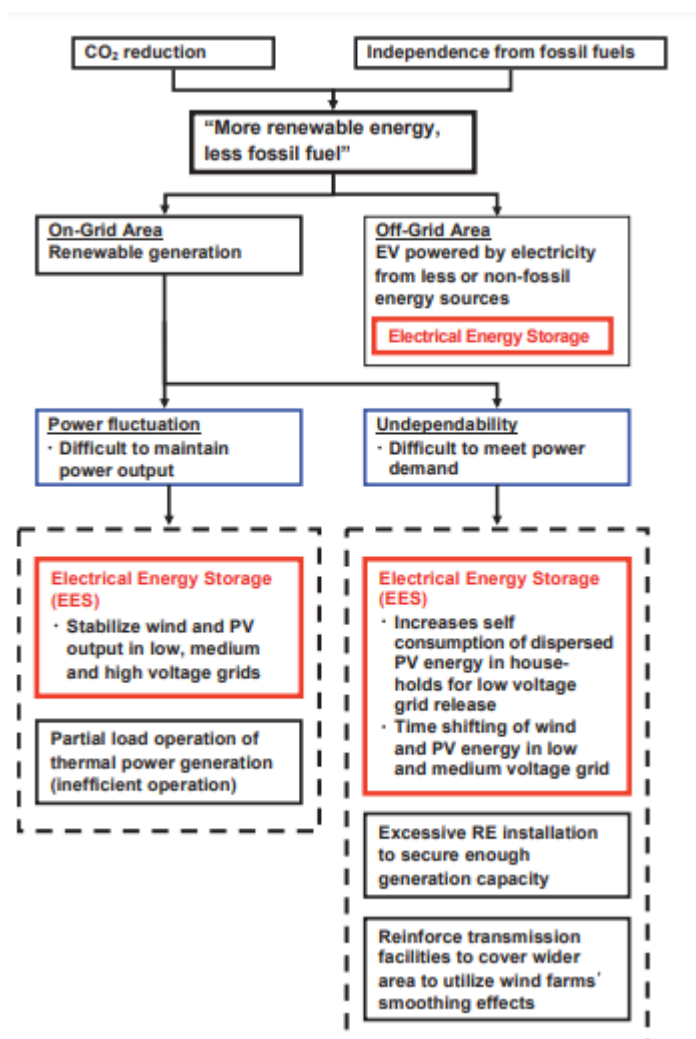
$CO_2$ reduction

Independence from fossil fuels

"More renewable energy, less fossil fuel"

On-Grid Area
Renewable generation

Off-Grid Area
EV powered by electricity from less or non-fossil energy sources

Electrical Energy Storage

Power fluctuation
・ Difficult to maintain power output

Undependability
・ Difficult to meet power demand

Electrical Energy Storage (EES)
・ Stabilize wind and PV output in low, medium and high voltage grids

Partial load operation of thermal power generation (inefficient operation)

Electrical Energy Storage (EES)
・ Increases self consumption of dispersed PV energy in households for low voltage grid release
・ Time shifting of wind and PV energy in low and medium voltage grid

Excessive RE installation to secure enough generation capacity

Reinforce transmission facilities to cover wider area to utilize wind farms' smoothing effects